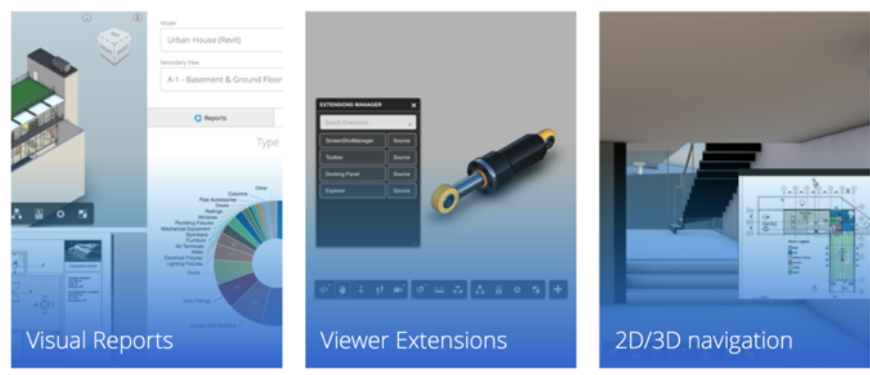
Model
Urban House (Revit)
Secondary View
A-1 - Basement & Ground Floor
Reports
Type
Other
Columns
Pipe Accessories
Doors
Railings
Windows
Plumbing Fixtures
Mechanical Equipment
Sprinklers
Furniture
Air Terminals
Walls
Electrical Fixtures
Lighting Fixtures
Ducts
Duct Fittings
Visual Reports

EXTENSIONS MANAGER
Search Extensions...
ScreenShotManager
Source
Toolbar
Source
Docking Panel
Source
Explorer
Source
Viewer Extensions

2D/3D navigation